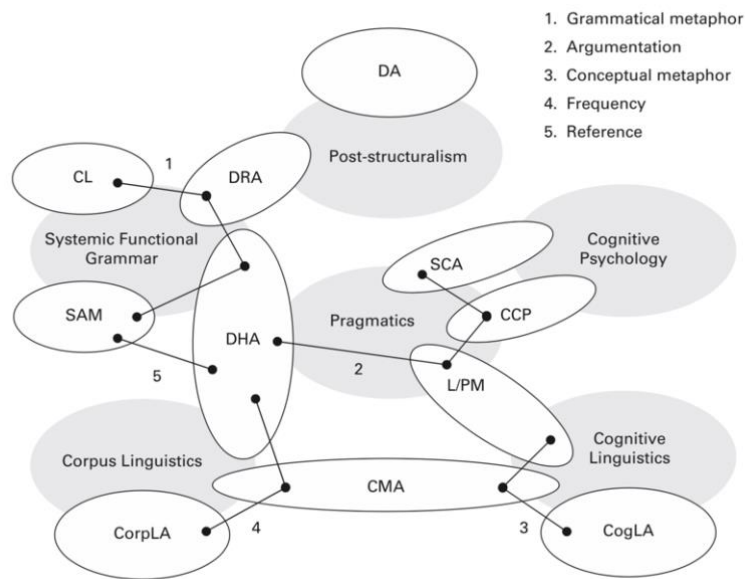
1. Grammatical metaphor
2. Argumentation
3. Conceptual metaphor
4. Frequency
5. Reference

DA

Post-structuralism

CL

1

DRA

Systemic Functional Grammar

SCA

Cognitive Psychology

SAM

Pragmatics

CCP

DHA

5

2

L/PM

Cognitive Linguistics

Corpus Linguistics

CMA

CorpLA

4

3

CogLA